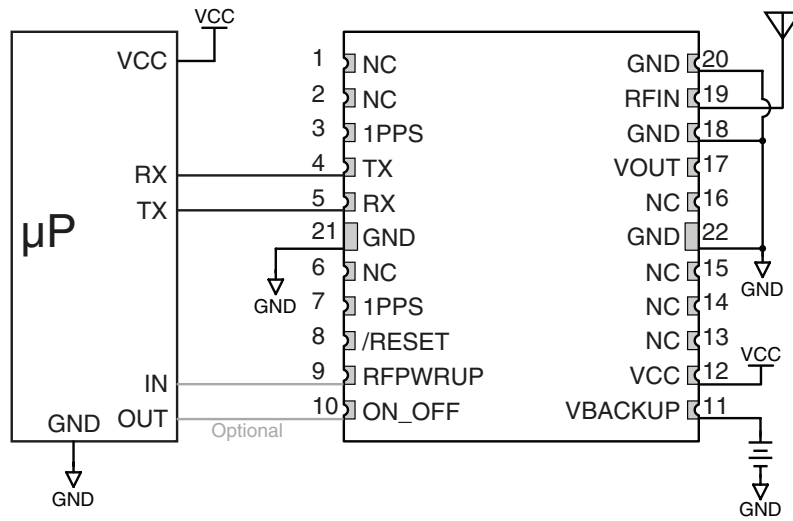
VCC
VCC
μP
RX
TX
IN
OUT
GND
GND
Optional
1 NC
2 NC
3 1PPS
4 TX
5 RX
21 GND
6 NC
7 1PPS
8 /RESET
9 RFPWRUP
10 ON_OFF
GND
GND 20
RFIN 19
GND 18
VOUT 17
NC 16
GND 22
NC 15
NC 14
NC 13
VCC 12
VBACKUP 11
GND
VCC
GND